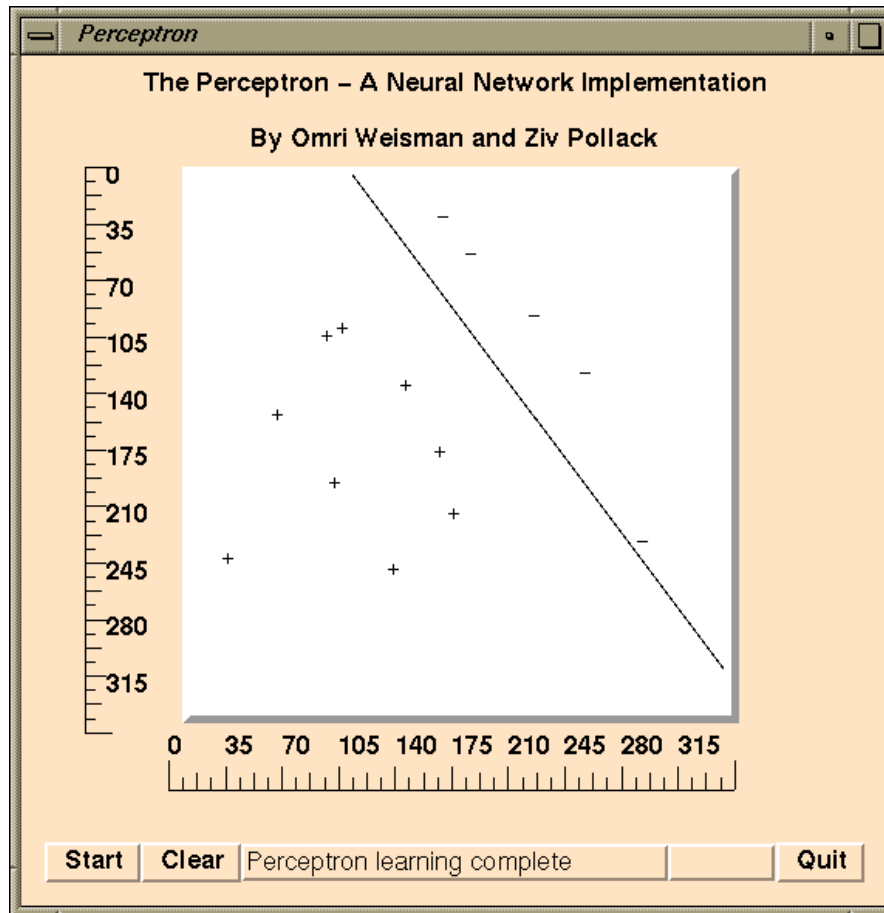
Perceptron

The Perceptron – A Neural Network Implementation

By Omri Weisman and Ziv Pollack

0
35
70
105
140
175
210
245
280
315

−
−
−
−
−
+ +
+
+
+
+
+
+
+

0 35 70 105 140 175 210 245 280 315

Start Clear Perceptron learning complete Quit